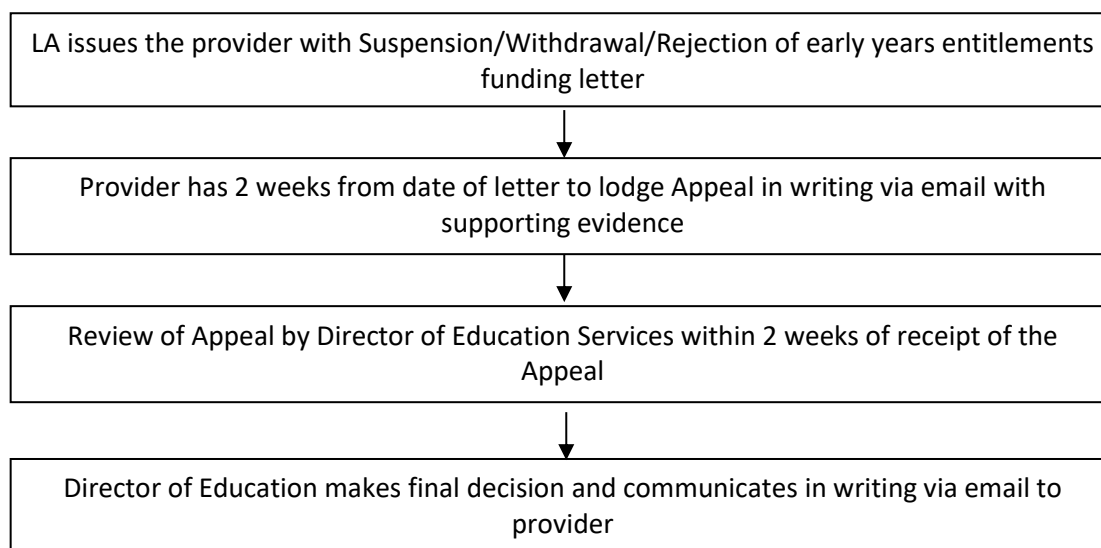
LA issues the provider with Suspension/Withdrawal/Rejection of early years entitlements funding letter

Provider has 2 weeks from date of letter to lodge Appeal in writing via email with supporting evidence

Review of Appeal by Director of Education Services within 2 weeks of receipt of the Appeal

Director of Education makes final decision and communicates in writing via email to provider